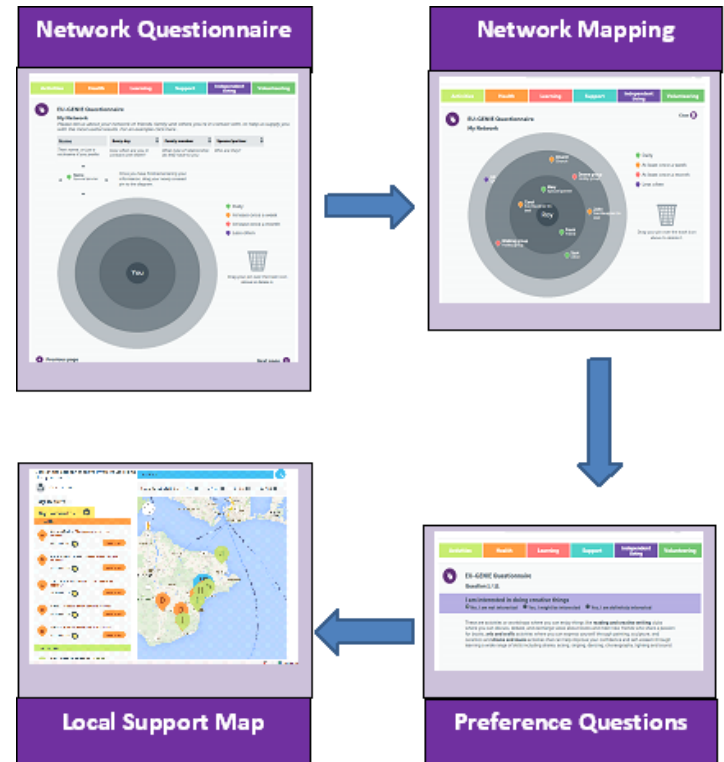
Network Questionnaire

Activities | Health | Learning | Support | Independent living | Volunteering

EU-GENIE Questionnaire

My Network

You

Daily

At least once a week

At least once a month

Less often

Previous page

Next page

Network Mapping

Activities | Health | Learning | Support | Independent living | Volunteering

EU-GENIE Questionnaire

My Network

Roy

Daily

At least once a week

At least once a month

Less often

Preference Questions

Activities | Health | Learning | Support | Independent living | Volunteering

EU-GENIE Questionnaire

Question 1/11

I am interested in doing creative things

No, I am not interested | Yes, I might be interested | Yes, I am definitely interested

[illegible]

Local Support Map

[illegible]